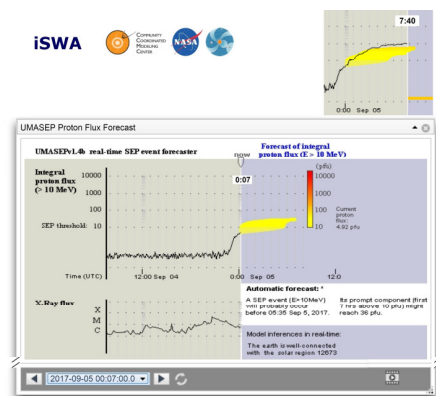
iSWA

COMMUNITY COORDINATED MODELING CENTER

NASA

7:40

0:00 Sep 05

UMASEP Proton Flux Forecast

UMASEPv1.4b real-time SEP event forecaster

now

Forecast of integral proton flux (E > 10 MeV)

Integral proton flux (> 10 MeV)

10000

1000

100

SEP threshold: 10

0:07

(pfu)

10000

1000

100

10

Current proton flux: 4.92 pfu

Time (UTC)

12:00 Sep 04

0:00 Sep 06

12:0

X-Ray flux

X

M

C

Automatic forecast: *

A SEP event (E>10MeV) will probably occur before 05:35 Sep 5, 2017.

Its prompt component (first 7 hrs above 10 pfu) might reach 36 pfu.

Model inferences in real-time:

The earth is well-connected with the solar region 12673

2017-09-05 00:07:00.0